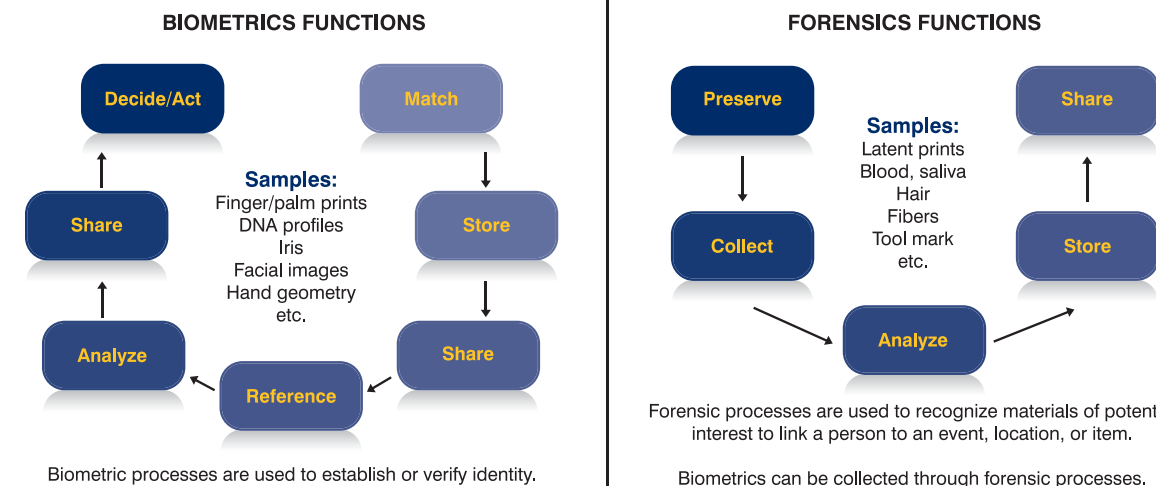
BIOMETRICS FUNCTIONS

Decide/Act

Match

Samples:
Finger/palm prints
DNA profiles
Iris
Facial images
Hand geometry
etc.

Share

Store

Share

Analyze

Reference

Biometric processes are used to establish or verify identity.

FORENSICS FUNCTIONS

Preserve

Share

Samples:
Latent prints
Blood, saliva
Hair
Fibers
Tool mark
etc.

Collect

Store

Analyze

Forensic processes are used to recognize materials of potent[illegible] interest to link a person to an event, location, or item.

Biometrics can be collected through forensic processes.